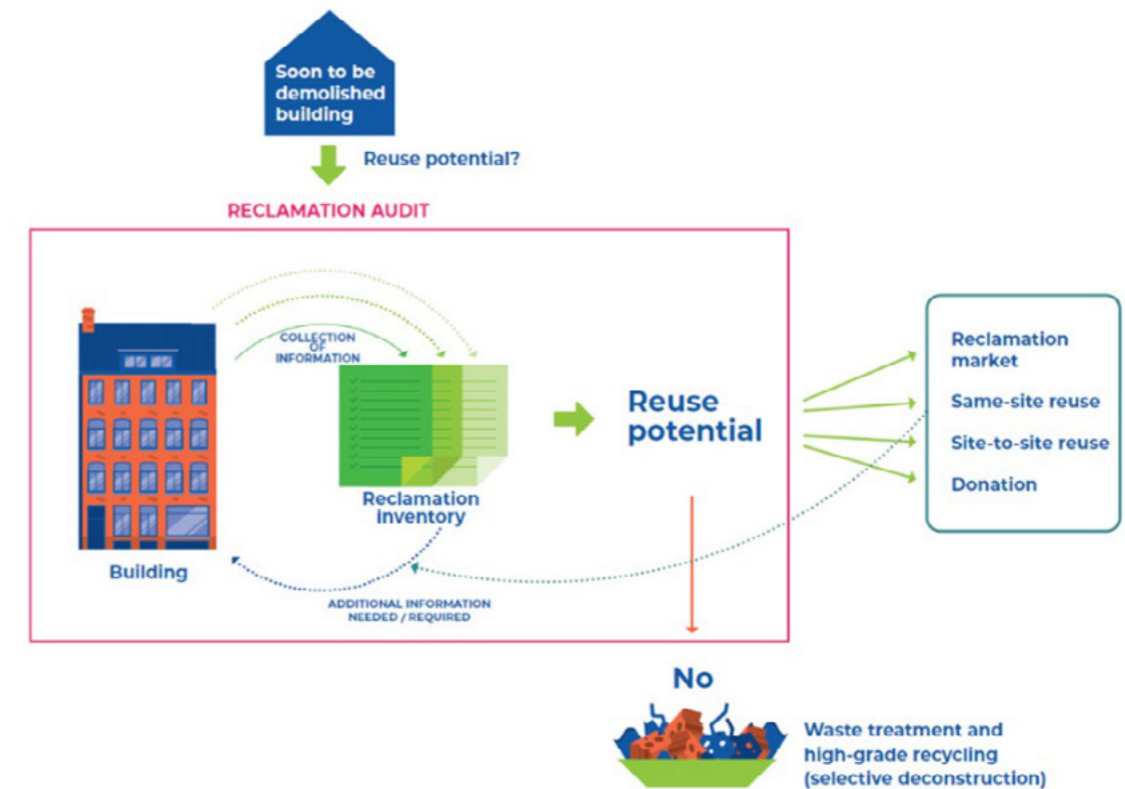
Soon to be demolished building

Reuse potential?

RECLAMATION AUDIT

COLLECTION OF INFORMATION

Building

Reclamation inventory

Reuse potential

ADDITIONAL INFORMATION NEEDED / REQUIRED

Reclamation market

Same-site reuse

Site-to-site reuse

Donation

No

Waste treatment and high-grade recycling (selective deconstruction)